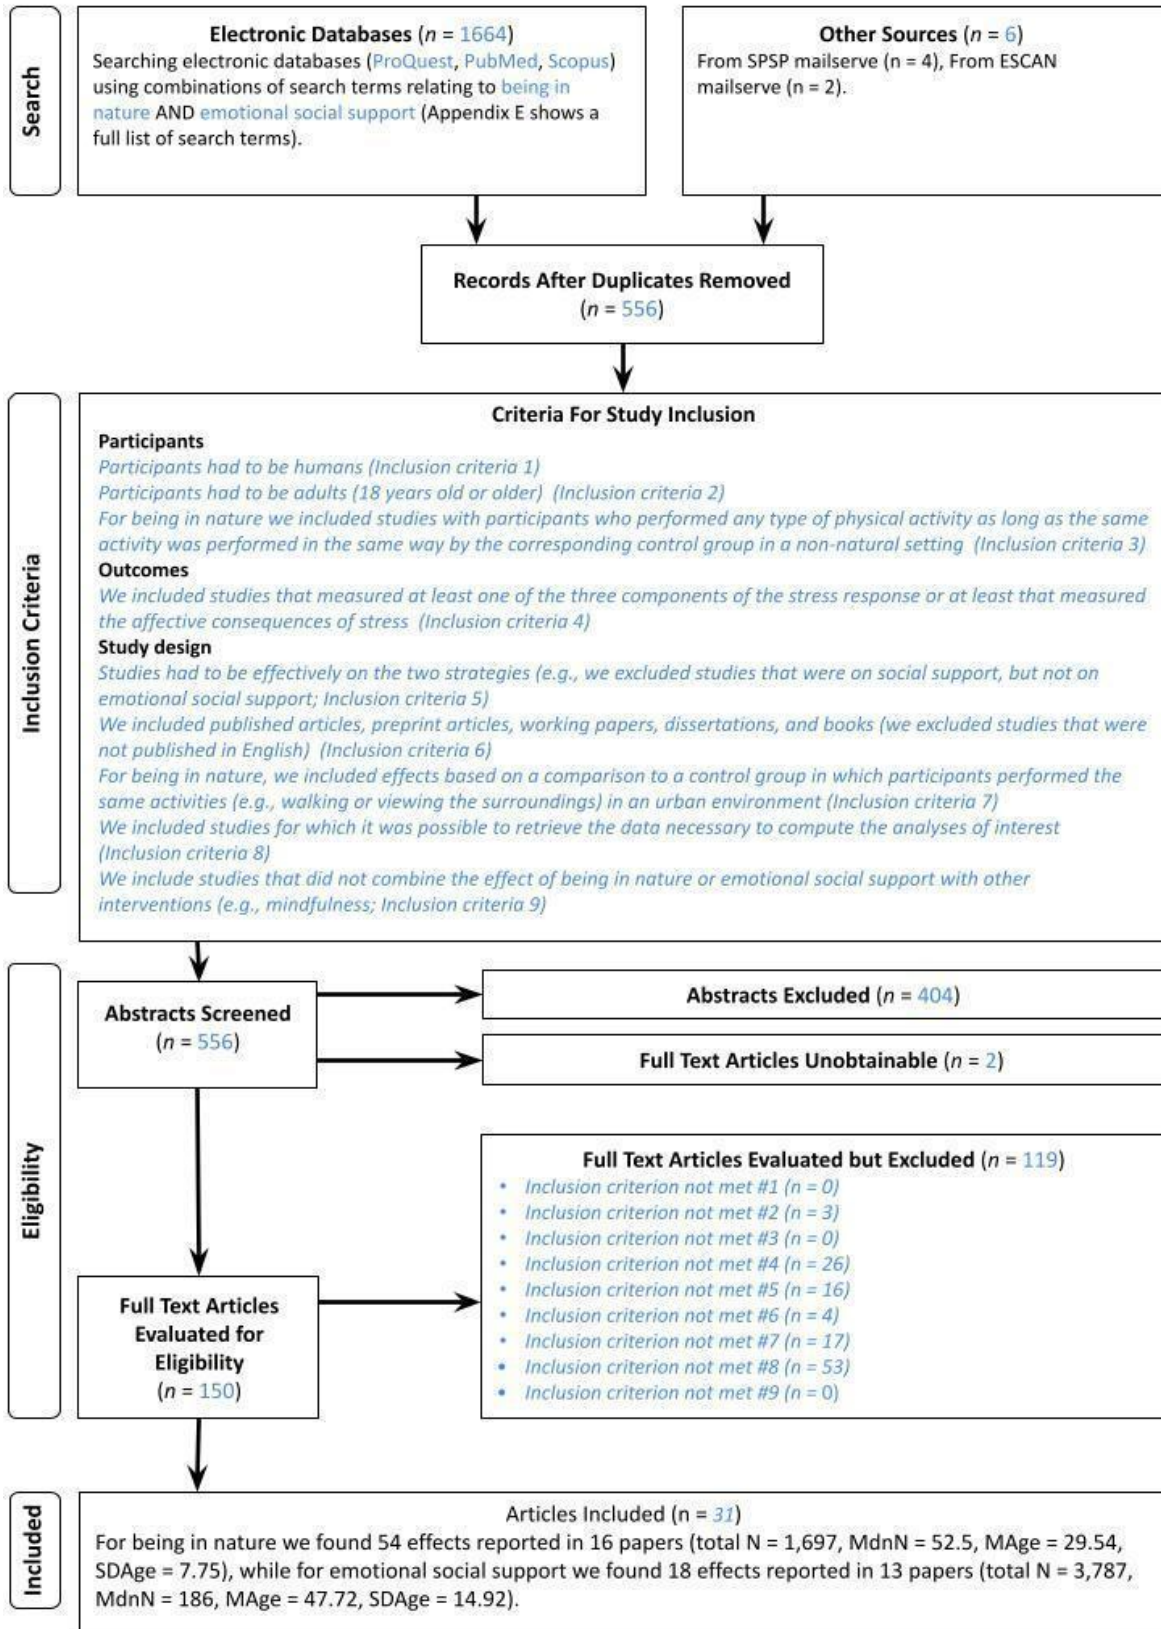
Search

**Electronic Databases** ($n$ = 1664)
Searching electronic databases (ProQuest, PubMed, Scopus) using combinations of search terms relating to being in nature AND emotional social support (Appendix E shows a full list of search terms).

**Other Sources** ($n$ = 6)
From SPSP mailserve (n = 4), From ESCAN mailserve (n = 2).

**Records After Duplicates Removed**
($n$ = 556)

Inclusion Criteria

**Criteria For Study Inclusion**
**Participants**
Participants had to be humans (Inclusion criteria 1)
Participants had to be adults (18 years old or older) (Inclusion criteria 2)
For being in nature we included studies with participants who performed any type of physical activity as long as the same activity was performed in the same way by the corresponding control group in a non-natural setting (Inclusion criteria 3)
**Outcomes**
We included studies that measured at least one of the three components of the stress response or at least that measured the affective consequences of stress (Inclusion criteria 4)
**Study design**
Studies had to be effectively on the two strategies (e.g., we excluded studies that were on social support, but not on emotional social support; Inclusion criteria 5)
We included published articles, preprint articles, working papers, dissertations, and books (we excluded studies that were not published in English) (Inclusion criteria 6)
For being in nature, we included effects based on a comparison to a control group in which participants performed the same activities (e.g., walking or viewing the surroundings) in an urban environment (Inclusion criteria 7)
We included studies for which it was possible to retrieve the data necessary to compute the analyses of interest (Inclusion criteria 8)
We include studies that did not combine the effect of being in nature or emotional social support with other interventions (e.g., mindfulness; Inclusion criteria 9)

Eligibility

**Abstracts Screened**
($n$ = 556)

**Abstracts Excluded** ($n$ = 404)

**Full Text Articles Unobtainable** ($n$ = 2)

**Full Text Articles Evaluated but Excluded** ($n$ = 119)
- Inclusion criterion not met #1 (n = 0)
- Inclusion criterion not met #2 (n = 3)
- Inclusion criterion not met #3 (n = 0)
- Inclusion criterion not met #4 (n = 26)
- Inclusion criterion not met #5 (n = 16)
- Inclusion criterion not met #6 (n = 4)
- Inclusion criterion not met #7 (n = 17)
- Inclusion criterion not met #8 (n = 53)
- Inclusion criterion not met #9 (n = 0)

**Full Text Articles Evaluated for Eligibility**
($n$ = 150)

Included

Articles Included (n = 31)
For being in nature we found 54 effects reported in 16 papers (total N = 1,697, MdnN = 52.5, MAge = 29.54, SDAge = 7.75), while for emotional social support we found 18 effects reported in 13 papers (total N = 3,787, MdnN = 186, MAge = 47.72, SDAge = 14.92).